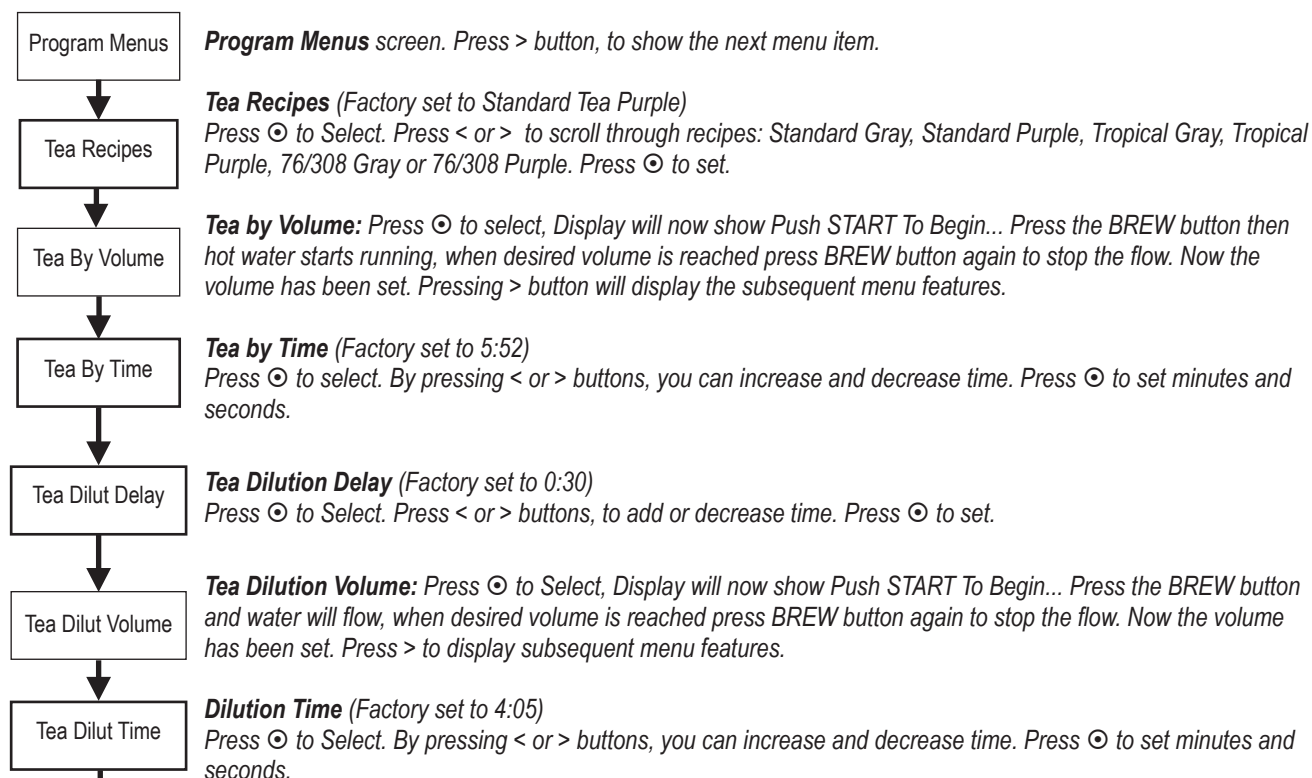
Program Menus

Program Menus screen. Press > button, to show the next menu item.

Tea Recipes

Tea Recipes (Factory set to Standard Tea Purple)
Press ⊙ to Select. Press < or > to scroll through recipes: Standard Gray, Standard Purple, Tropical Gray, Tropical Purple, 76/308 Gray or 76/308 Purple. Press ⊙ to set.

Tea By Volume

Tea by Volume: Press ⊙ to select, Display will now show Push START To Begin... Press the BREW button then hot water starts running, when desired volume is reached press BREW button again to stop the flow. Now the volume has been set. Pressing > button will display the subsequent menu features.

Tea By Time

Tea by Time (Factory set to 5:52)
Press ⊙ to select. By pressing < or > buttons, you can increase and decrease time. Press ⊙ to set minutes and seconds.

Tea Dilut Delay

Tea Dilution Delay (Factory set to 0:30)
Press ⊙ to Select. Press < or > buttons, to add or decrease time. Press ⊙ to set.

Tea Dilut Volume

Tea Dilution Volume: Press ⊙ to Select, Display will now show Push START To Begin... Press the BREW button and water will flow, when desired volume is reached press BREW button again to stop the flow. Now the volume has been set. Press > to display subsequent menu features.

Tea Dilut Time

Dilution Time (Factory set to 4:05)
Press ⊙ to Select. By pressing < or > buttons, you can increase and decrease time. Press ⊙ to set minutes and seconds.